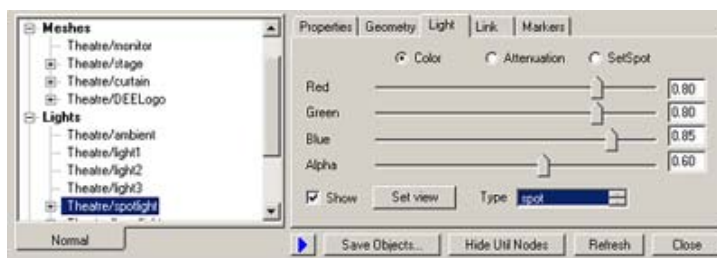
Meshes
Theatre/monitor
Theatre/stage
Theatre/curtain
Theatre/DEELogo
Lights
Theatre/ambient
Theatre/light1
Theatre/light2
Theatre/light3
Theatre/spotlight
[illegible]

Normal

Properties | Geometry | Light | Link | Markers

Color   Attenuation   SetSpot

Red 0.80
Green 0.80
Blue 0.85
Alpha 0.60

Show   Set view   Type spot

Save Objects... | Hide Util Nodes | Refresh | Close